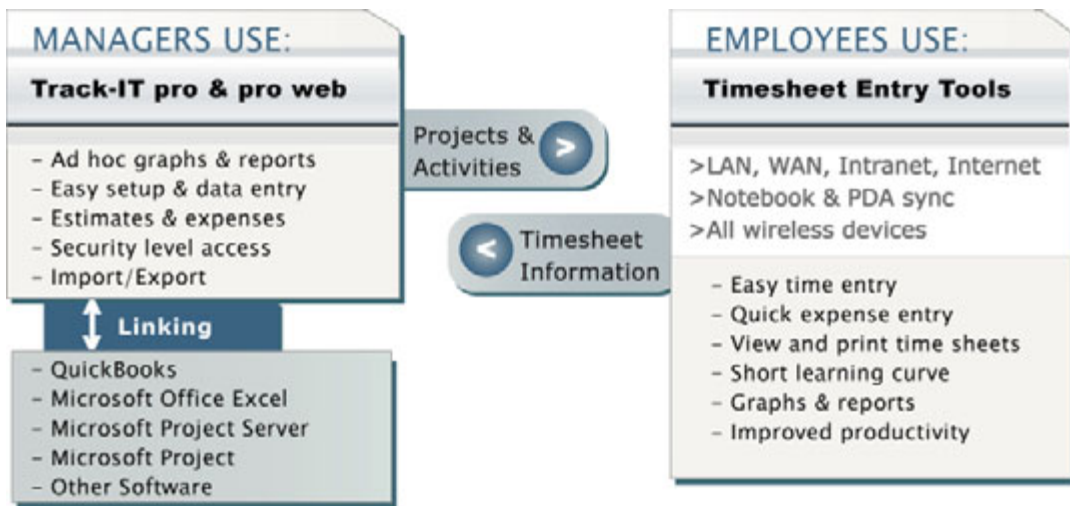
MANAGERS USE:

Track-IT pro & pro web

- Ad hoc graphs & reports
- Easy setup & data entry
- Estimates & expenses
- Security level access
- Import/Export

Linking

- QuickBooks
- Microsoft Office Excel
- Microsoft Project Server
- Microsoft Project
- Other Software

Projects & Activities >

< Timesheet Information

EMPLOYEES USE:

Timesheet Entry Tools

>LAN, WAN, Intranet, Internet
>Notebook & PDA sync
>All wireless devices

- Easy time entry
- Quick expense entry
- View and print time sheets
- Short learning curve
- Graphs & reports
- Improved productivity